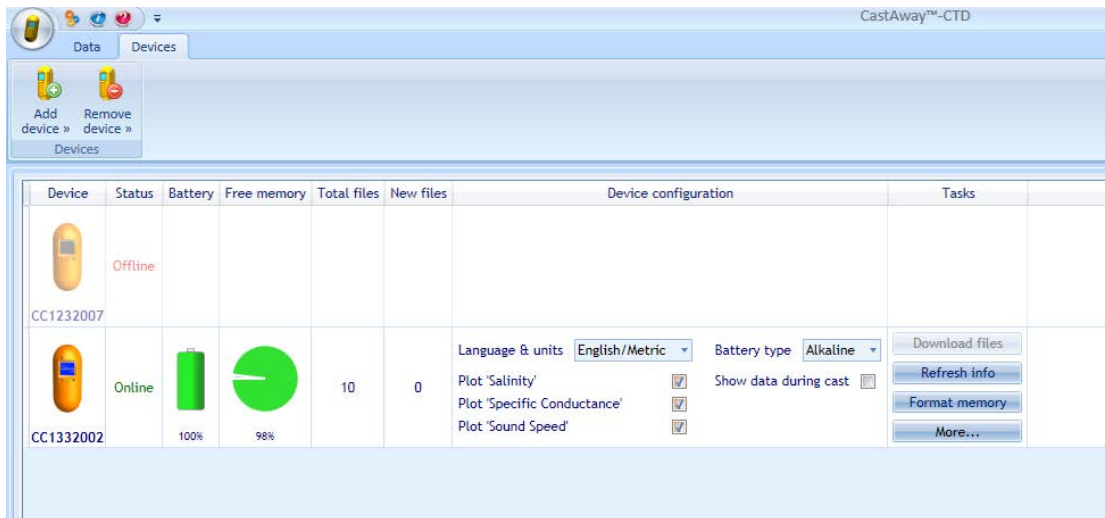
CastAway™-CTD

Data Devices

Add device »
Remove device »
Devices

| Device | Status | Battery | Free memory | Total files | New files | Device configuration | Tasks |
|---|---|---|---|---|---|---|---|
| CC1232007 | Offline | | | | | | |
| CC1332002 | Online | 100% | 98% | 10 | 0 | Language & units English/Metric; Battery type Alkaline; Plot 'Salinity'; Show data during cast; Plot 'Specific Conductance'; Plot 'Sound Speed' | Download files; Refresh info; Format memory; More... |